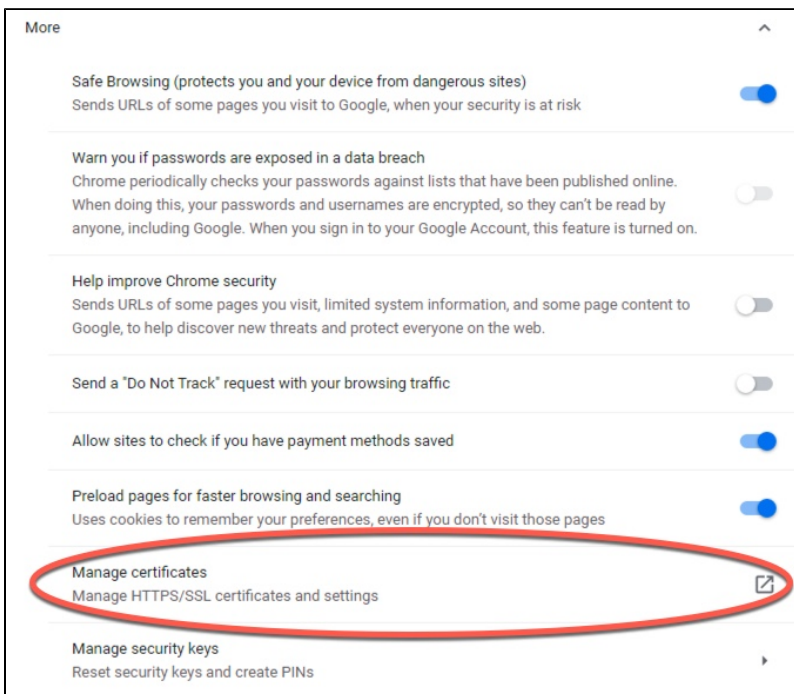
More

Safe Browsing (protects you and your device from dangerous sites)
Sends URLs of some pages you visit to Google, when your security is at risk

Warn you if passwords are exposed in a data breach
Chrome periodically checks your passwords against lists that have been published online. When doing this, your passwords and usernames are encrypted, so they can't be read by anyone, including Google. When you sign in to your Google Account, this feature is turned on.

Help improve Chrome security
Sends URLs of some pages you visit, limited system information, and some page content to Google, to help discover new threats and protect everyone on the web.

Send a "Do Not Track" request with your browsing traffic

Allow sites to check if you have payment methods saved

Preload pages for faster browsing and searching
Uses cookies to remember your preferences, even if you don't visit those pages

Manage certificates
Manage HTTPS/SSL certificates and settings

Manage security keys
Reset security keys and create PINs